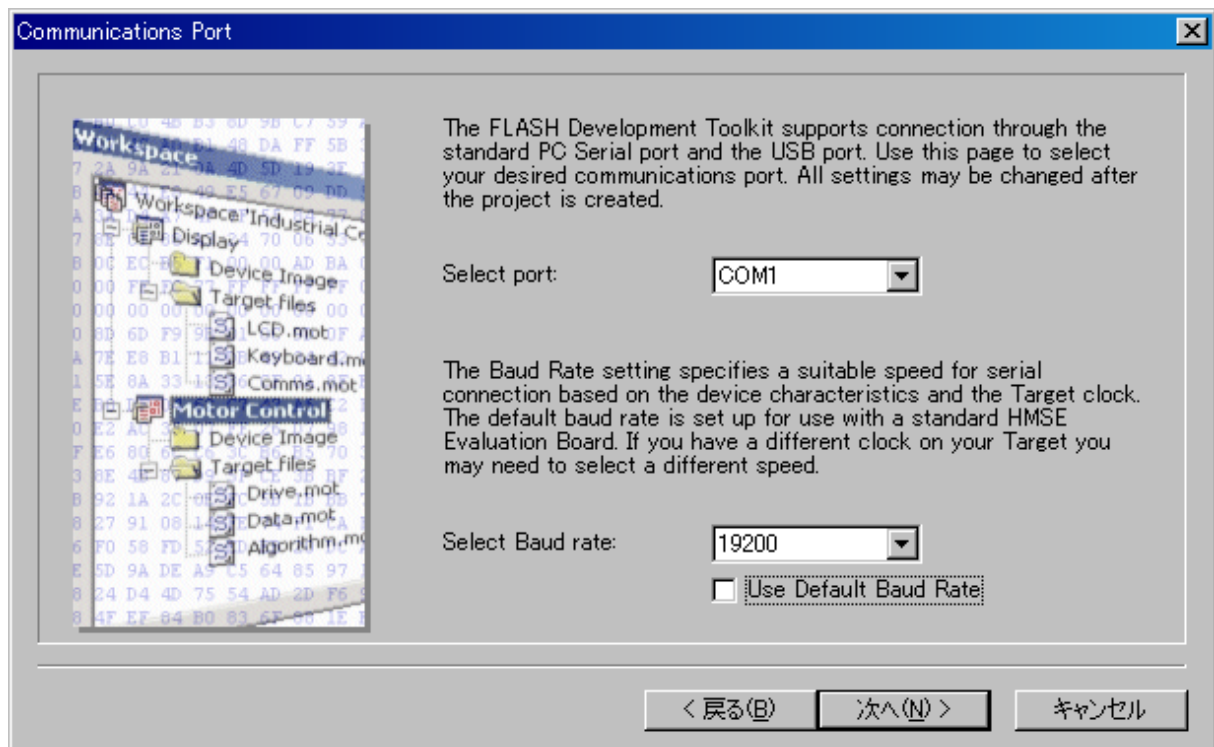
Communications Port

Workspace
Workspace 'Industrial Co
Display
Device Image
Target files
LCD.mot
Keyboard.m
Comms.mot
Motor Control
Device Image
Target files
Drive.mot
Data.mot
Algorithm.m

The FLASH Development Toolkit supports connection through the standard PC Serial port and the USB port. Use this page to select your desired communications port. All settings may be changed after the project is created.

Select port: COM1

The Baud Rate setting specifies a suitable speed for serial connection based on the device characteristics and the Target clock. The default baud rate is set up for use with a standard HMSE Evaluation Board. If you have a different clock on your Target you may need to select a different speed.

Select Baud rate: 19200

Use Default Baud Rate

< 戻る(B)
次へ(N) >
キャンセル